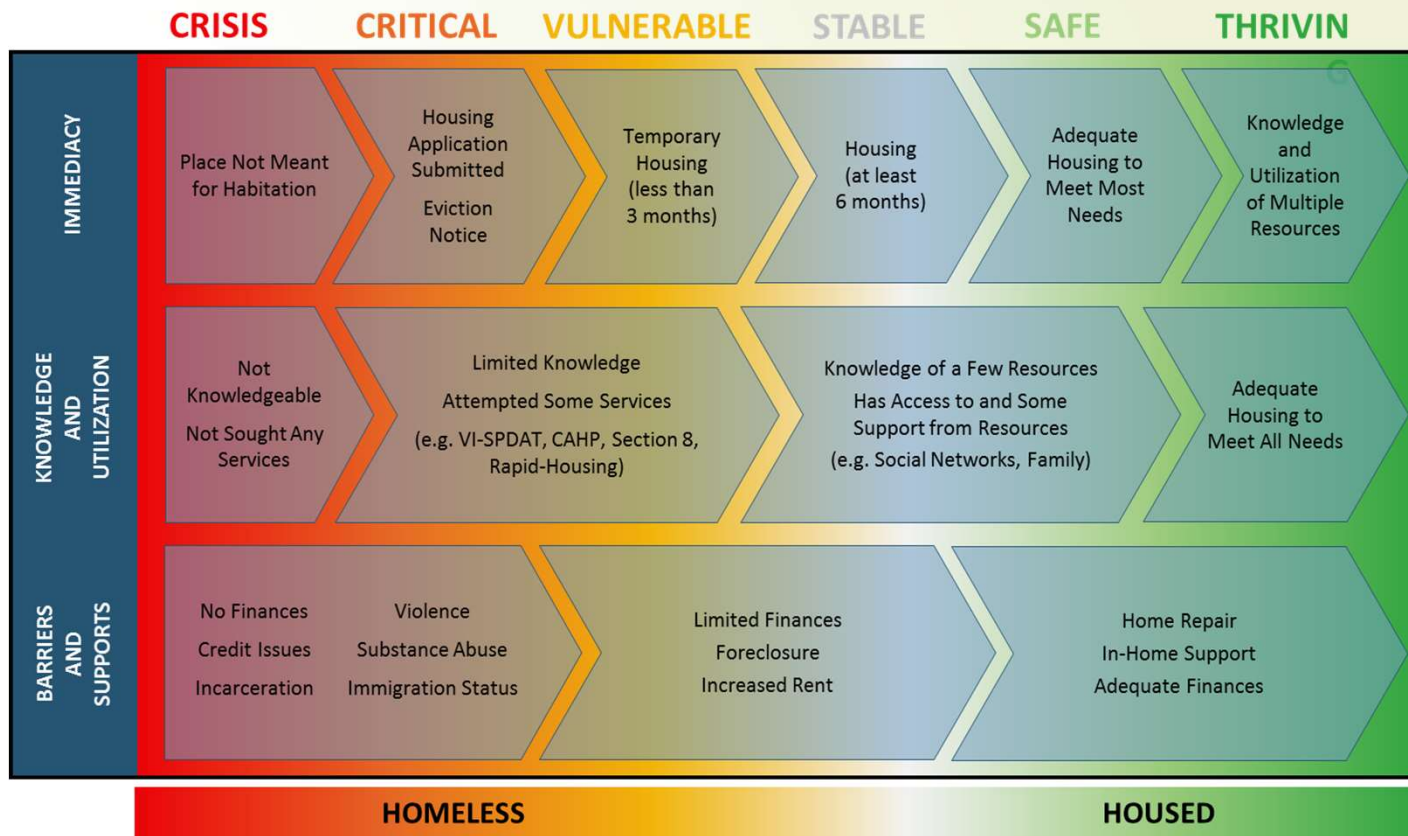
CRISIS CRITICAL VULNERABLE STABLE SAFE THRIVIN G

IMMEDIACY

Place Not Meant for Habitation

Housing Application Submitted

Eviction Notice

Temporary Housing (less than 3 months)

Housing (at least 6 months)

Adequate Housing to Meet Most Needs

Knowledge and Utilization of Multiple Resources

KNOWLEDGE AND UTILIZATION

Not Knowledgeable

Not Sought Any Services

Limited Knowledge

Attempted Some Services

(e.g. VI-SPDAT, CAHP, Section 8, Rapid-Housing)

Knowledge of a Few Resources

Has Access to and Some Support from Resources

(e.g. Social Networks, Family)

Adequate Housing to Meet All Needs

BARRIERS AND SUPPORTS

No Finances

Credit Issues

Incarceration

Violence

Substance Abuse

Immigration Status

Limited Finances

Foreclosure

Increased Rent

Home Repair

In-Home Support

Adequate Finances

HOMELESS HOUSED